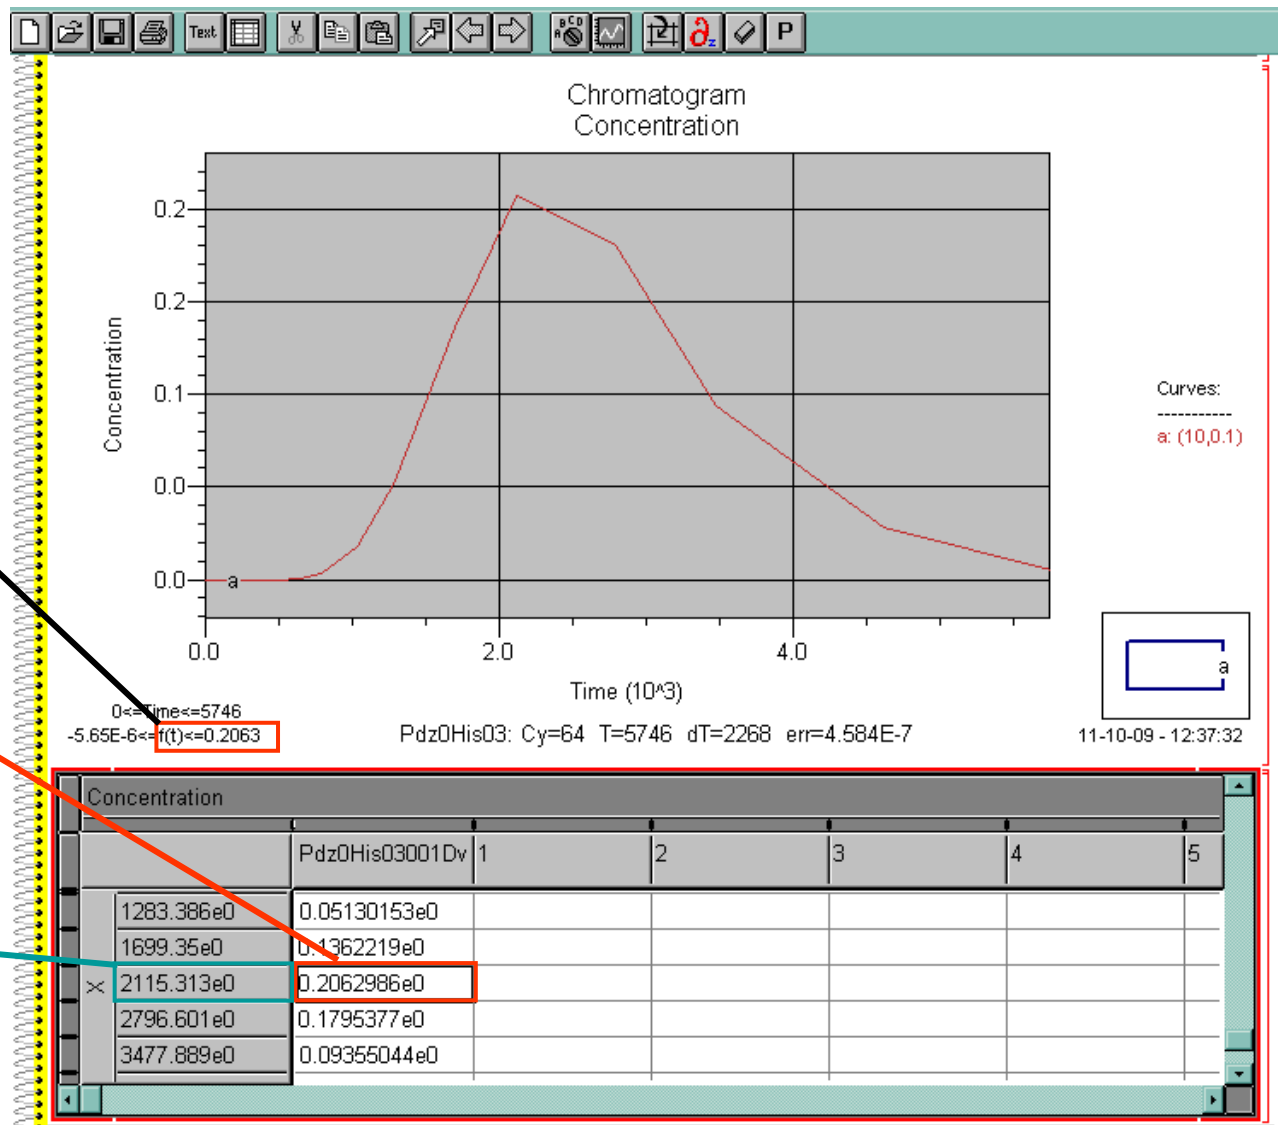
Text P

Chromatogram
Concentration

0.2
0.2
0.1
0.0
0.0
Concentration
a
0.0 2.0 4.0
Time (10^3)

Curves:
-----------
a: (10,0.1)

a

0<=Time<=5746
-5.65E-6<=f(t)<=0.2063

Pdz0His03: Cy=64 T=5746 dT=2268 err=4.584E-7

11-10-09 - 12:37:32

Concentration

| | Pdz0His03001Dv | 1 | 2 | 3 | 4 | 5 |
|---|---|---|---|---|---|---|
| 1283.386e0 | 0.05130153e0 | | | | | |
| 1699.35e0 | 0.1362219e0 | | | | | |
| 2115.313e0 | 0.2062986e0 | | | | | |
| 2796.601e0 | 0.1795377e0 | | | | | |
| 3477.889e0 | 0.09355044e0 | | | | | |